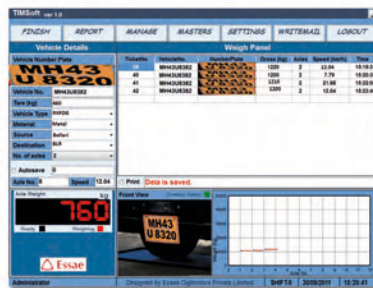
TIMSoft ver 1.0

FINISH REPORT MANAGE MASTERS SETTINGS WRITEMAIL LOGOUT

Vehicle Details

Vehicle Number Plate

MH43 U 8320

Vehicle No. MH43U8362
Tare (kg) 860
Vehicle Type RAPDB
Material Metal
Source Belleri
Destination BLR
No. of axles 2

Autosave 0

Axle No. 0 Speed 12.04

Axle Weight kg

760

Ready Weighing

Essae

Weigh Panel

| TicketNo | VehicleNo | NumberPlate | Gross (kg) | Axles | Speed (km/h) | Time |
|---|---|---|---|---|---|---|
| 39 | MH43U8362 | | 1200 | 2 | 12.04 | 15:19:3 |
| 40 | MH43U8362 | | 1200 | 2 | 7.79 | 15:20:3 |
| 41 | MH43U8362 | | 1210 | 2 | 21.69 | 15:20:5 |
| 42 | MH43U8362 | | 1200 | 2 | 12.04 | 15:22:4 |

Print Data is saved.

Front View

MH43 U 8320

Administrator Designed by Essae Digitronics Private Limited SHIFT-3 30/09/2011 15:25:41